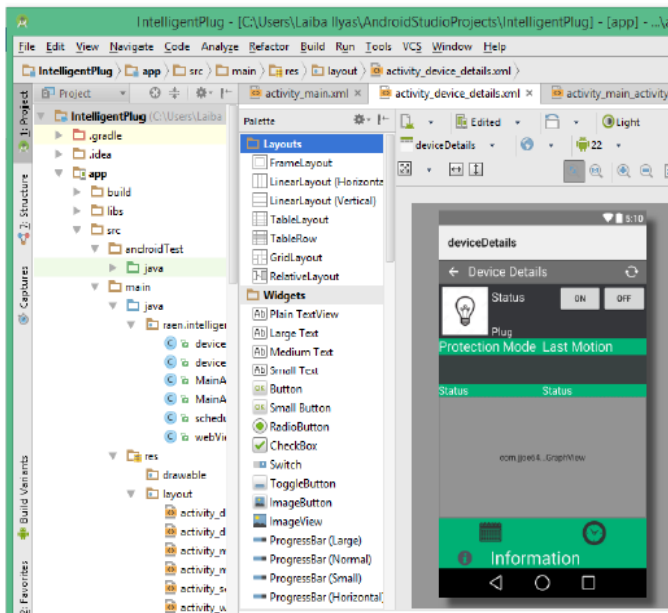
IntelligentPlug - [C:\Users\Laiba Ilyas\AndroidStudioProjects\IntelligentPlug] - [app] - ...

File Edit View Navigate Code Analyze Refactor Build Run Tools VCS Window Help

IntelligentPlug app src main res layout activity_device_details.xml

1: Project 2: Structure Captures Build Variants Favorites

Project

IntelligentPlug (C:\Users\Laiba
.gradle
.idea
app
build
libs
src
androidTest
java
main
java
raen.intelliger
device
device
MainA
MainA
schedu
webVi
res
drawable
layout
activity_d
activity_d
activity_m
activity_m
activity_s
activity_w

activity_main.xml activity_device_details.xml activity_main_activity

Palette

Layouts
FrameLayout
LinearLayout (Horizonta
LinearLayout (Vertical)
TableLayout
TableRow
GridLayout
RelativeLayout
Widgets
Plain TextView
Large Text
Medium Text
Small Text
Button
Small Button
RadioButton
CheckBox
Switch
ToggleButton
ImageButton
ImageView
ProgressBar (Large)
ProgressBar (Normal)
ProgressBar (Small)
ProgressBar (Horizontal)

Edited Light
deviceDetails 22

5:10
deviceDetails
Device Details
Status ON OFF
Plug
Protection Mode Last Motion
Status Status
com.jjoe64...GraphView
Information